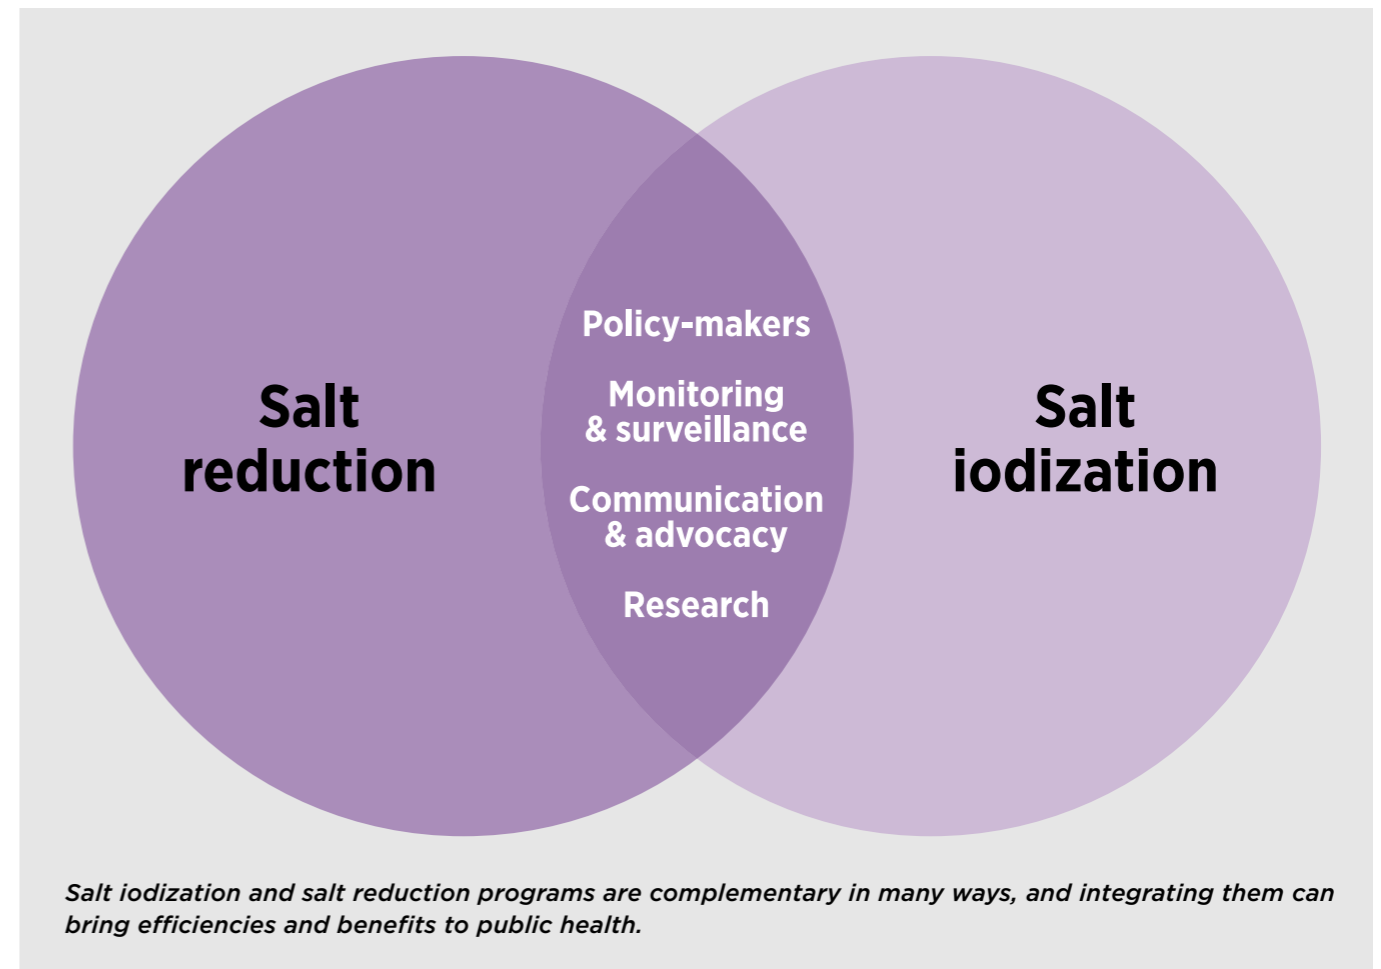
Salt reduction

Policy-makers

Monitoring & surveillance

Communication & advocacy

Research

Salt iodization

Salt iodization and salt reduction programs are complementary in many ways, and integrating them can bring efficiencies and benefits to public health.